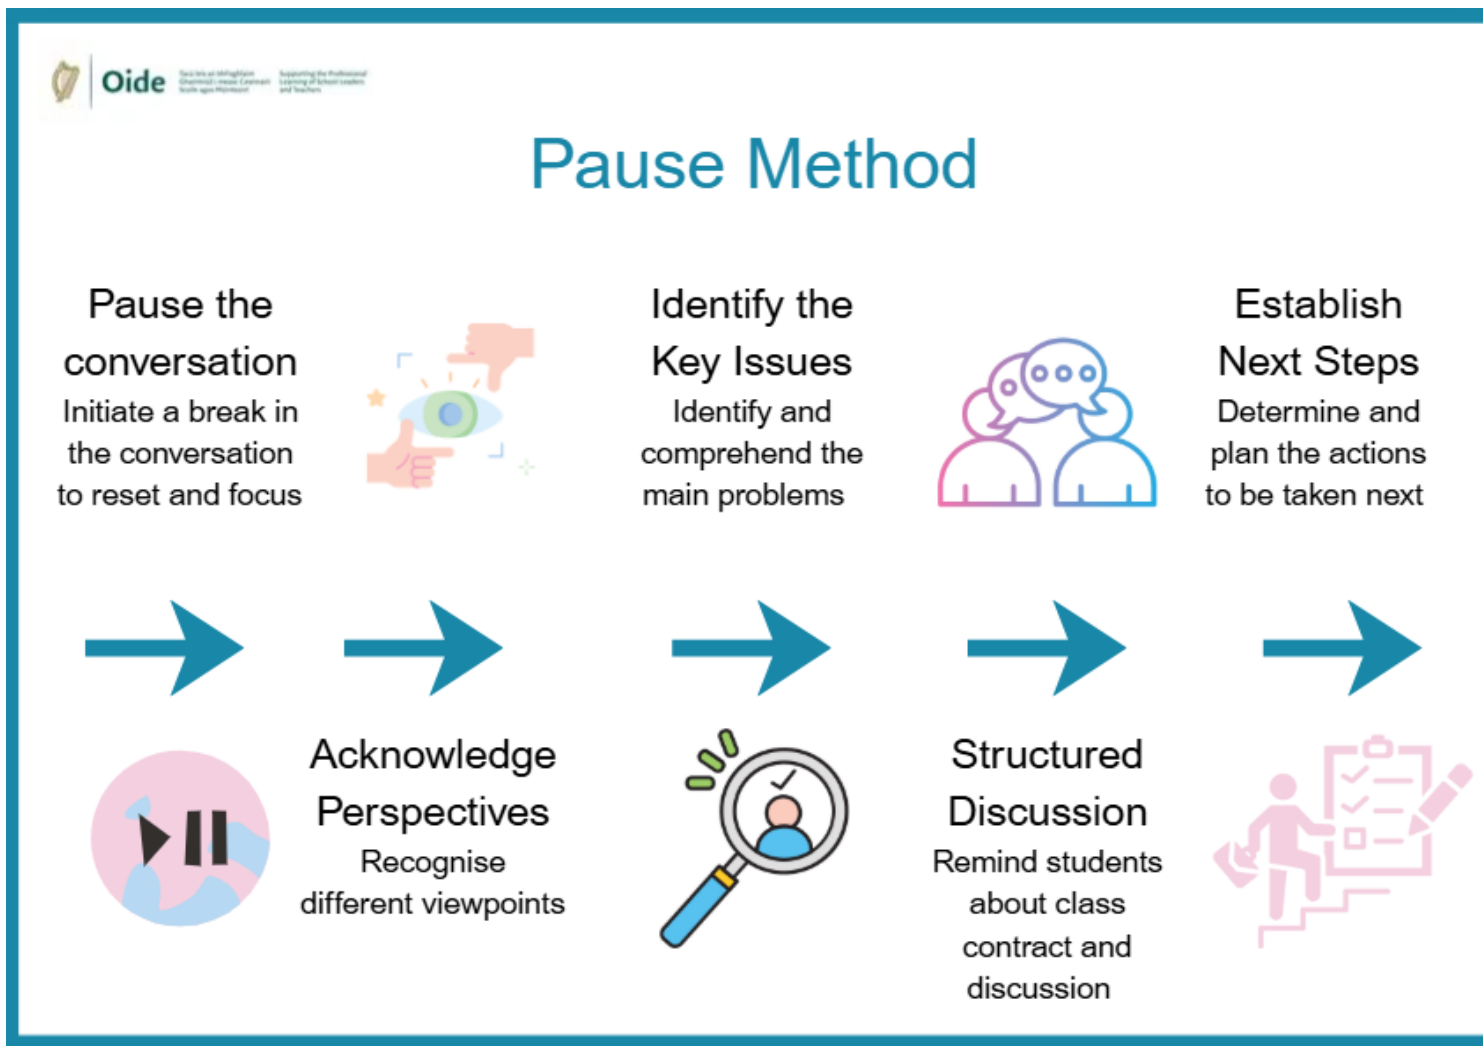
Oide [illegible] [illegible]

Pause Method

Pause the conversation
Initiate a break in the conversation to reset and focus

Identify the Key Issues
Identify and comprehend the main problems

Establish Next Steps
Determine and plan the actions to be taken next

Acknowledge Perspectives
Recognise different viewpoints

Structured Discussion
Remind students about class contract and discussion